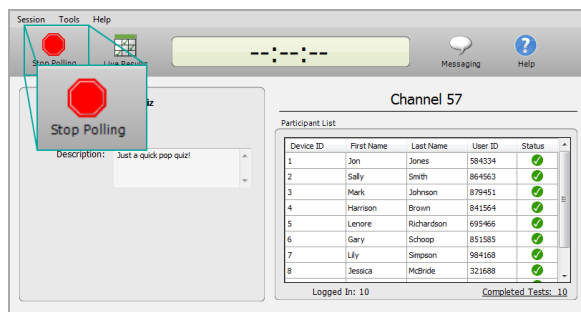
Session Tools Help

Stop Polling

Live Results

--:--:--

Messaging

Help

Stop Polling

iz

Description: Just a quick pop quiz!

Channel 57

Participant List

| Device ID | First Name | Last Name | User ID | Status |
|---|---|---|---|---|
| 1 | Jon | Jones | 584334 | ✓ |
| 2 | Sally | Smith | 864563 | ✓ |
| 3 | Mark | Johnson | 879451 | ✓ |
| 4 | Harrison | Brown | 841564 | ✓ |
| 5 | Lenore | Richardson | 695466 | ✓ |
| 6 | Gary | Schoop | 851585 | ✓ |
| 7 | Lily | Simpson | 984168 | ✓ |
| 8 | Jessica | McBride | 321688 | ✓ |

Logged In: 10

Completed Tests: 10